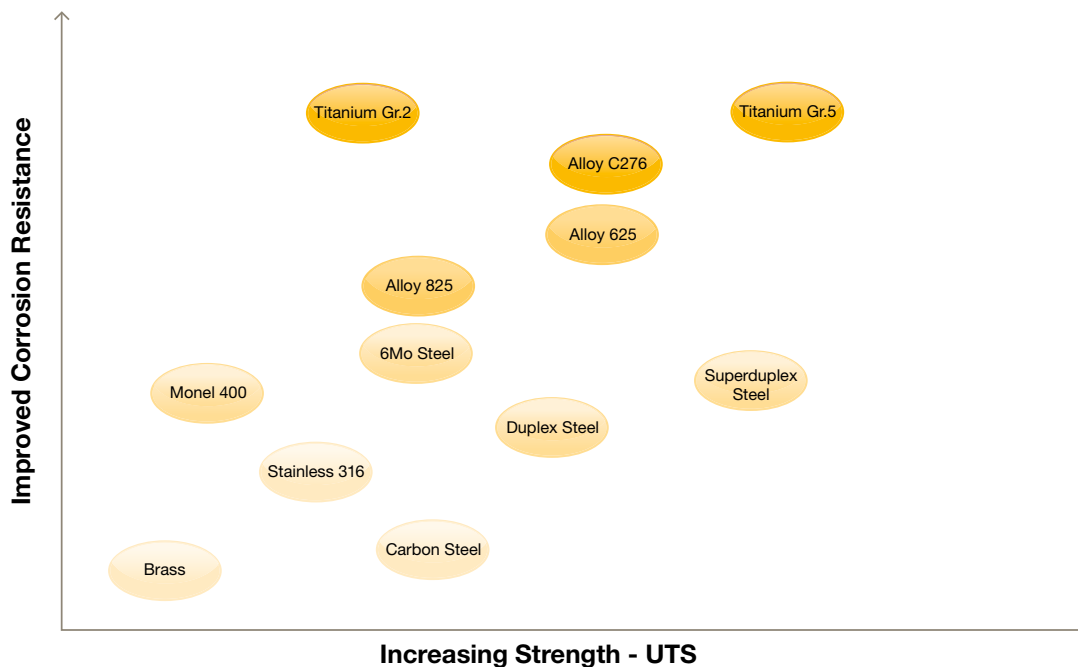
Improved Corrosion Resistance

Titanium Gr.2
Titanium Gr.5
Alloy C276
Alloy 625
Alloy 825
6Mo Steel
Superduplex Steel
Monel 400
Duplex Steel
Stainless 316
Carbon Steel
Brass

Increasing Strength - UTS